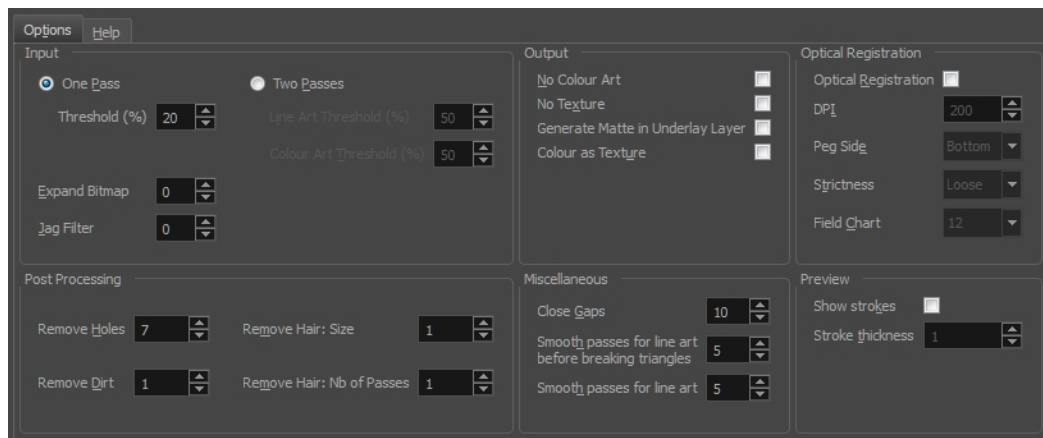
Options Help

Input

One Pass

Two Passes

Threshold (%) 20

Line Art Threshold (%) 50

Colour Art Threshold (%) 50

Expand Bitmap 0

Jag Filter 0

Output

No Colour Art

No Texture

Generate Matte in Underlay Layer

Colour as Texture

Optical Registration

Optical Registration

DPI 200

Peg Side Bottom

Strictness Loose

Field Chart 12

Post Processing

Remove Holes 7

Remove Hair: Size 1

Remove Dirt 1

Remove Hair: Nb of Passes 1

Miscellaneous

Close Gaps 10

Smooth passes for line art before breaking triangles 5

Smooth passes for line art 5

Preview

Show strokes

Stroke thickness 1